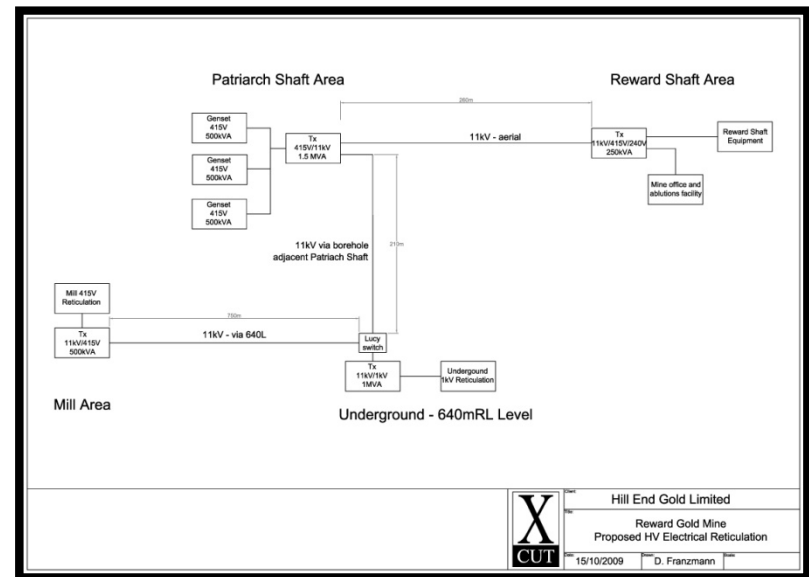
Patriarch Shaft Area

Reward Shaft Area

260m

Genset
415V
500kVA

Genset
415V
500kVA

Genset
415V
500kVA

Tx
415V/11kV
1.5 MVA

11kV - aerial

Tx
11kV/415V/240V
250kVA

Reward Shaft Equipment

Mine office and ablutions facility

11kV via borehole adjacent Patriach Shaft

210m

Mill 415V Reticulation

Tx
11kV/415V
500kVA

750m

11kV - via 640L

Lucy switch

Tx
11kV/1kV
1MVA

Undergound 1kV Reticulation

Mill Area

Underground - 640mRL Level

X
CUT

Client
Hill End Gold Limited

Title
Reward Gold Mine
Proposed HV Electrical Reticulation

Date
15/10/2009

Drawn
D. Franzmann

Scale